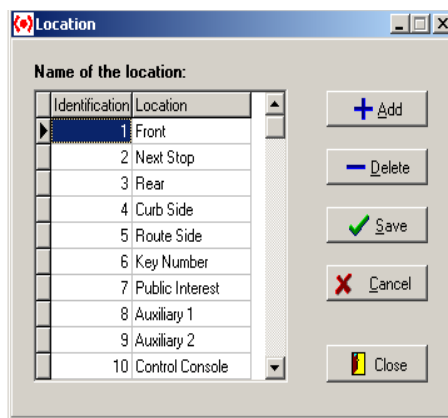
Location

Name of the location:

| Identification | Location |
|---|---|
| 1 | Front |
| 2 | Next Stop |
| 3 | Rear |
| 4 | Curb Side |
| 5 | Route Side |
| 6 | Key Number |
| 7 | Public Interest |
| 8 | Auxiliary 1 |
| 9 | Auxiliary 2 |
| 10 | Control Console |

Add
Delete
Save
Cancel
Close